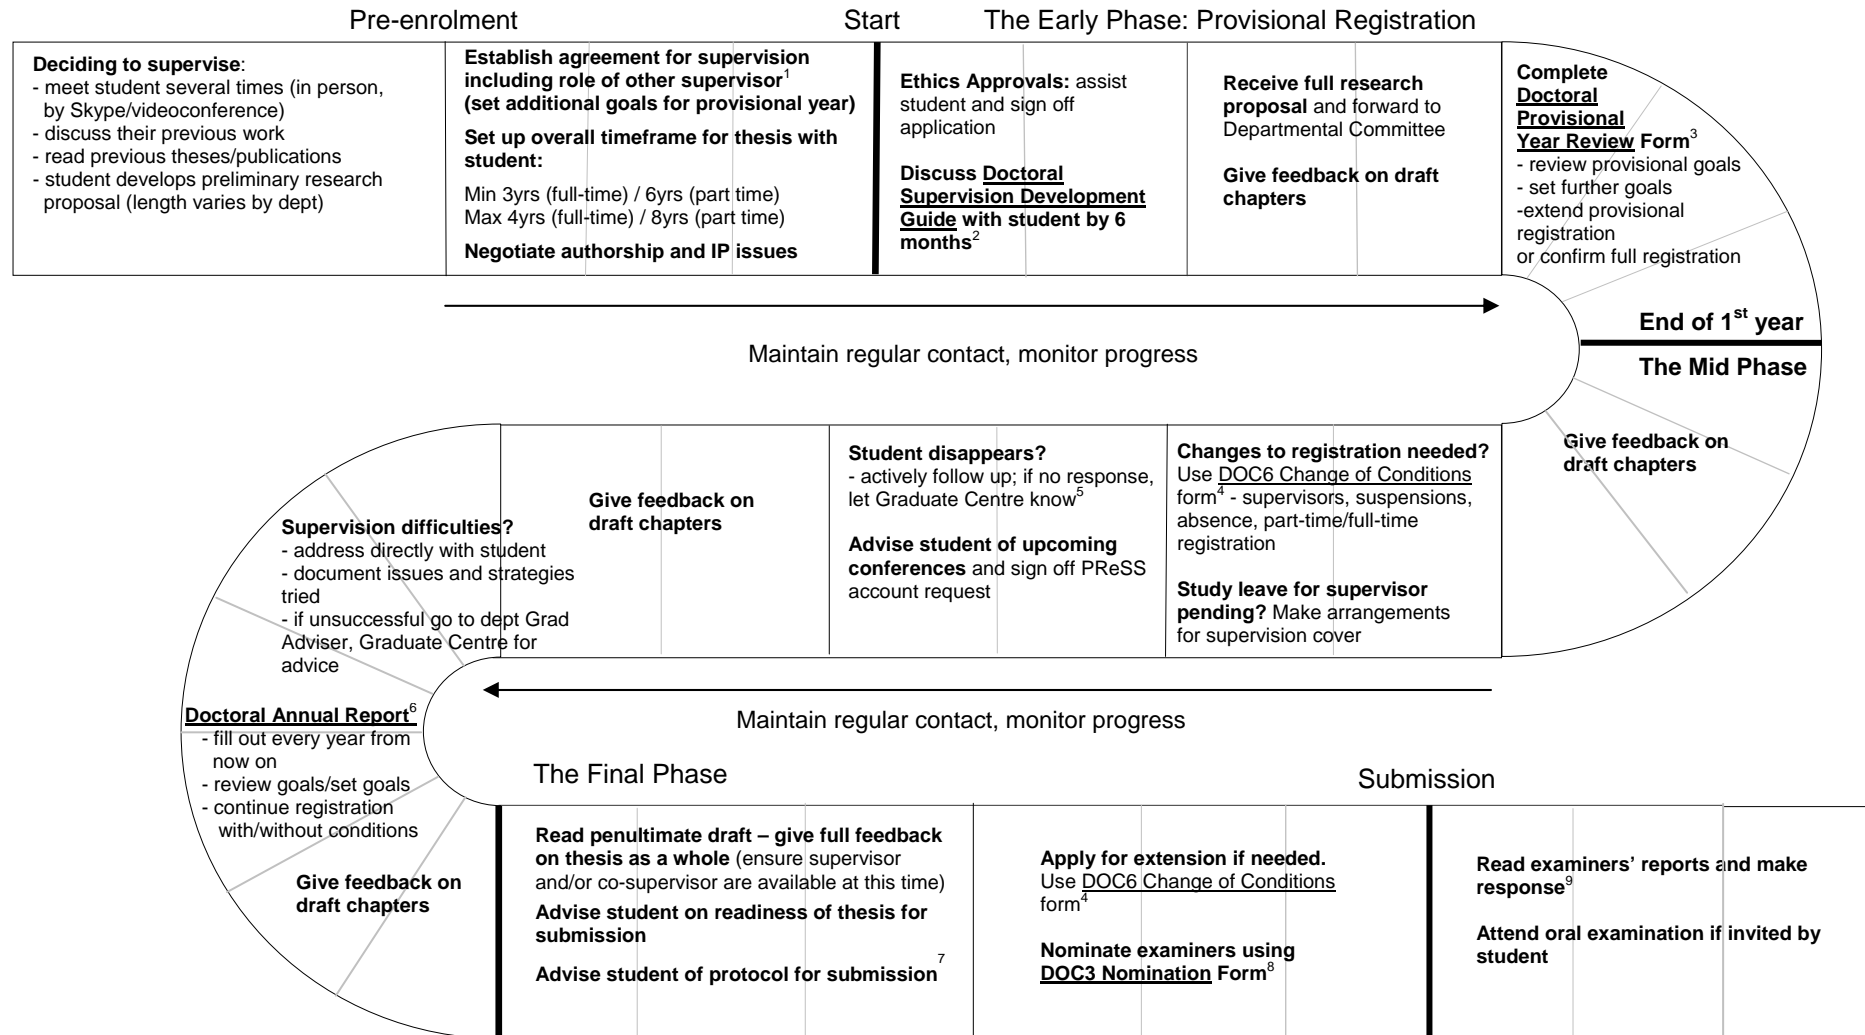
Pre-enrolment

Start

The Early Phase: Provisional Registration

**Deciding to supervise**:
- meet student several times (in person, by Skype/videoconference)
- discuss their previous work
- read previous theses/publications
- student develops preliminary research proposal (length varies by dept)

**Establish agreement for supervision including role of other supervisor$^1$ (set additional goals for provisional year)**

**Set up overall timeframe for thesis with student:**

Min 3yrs (full-time) / 6yrs (part time)
Max 4yrs (full-time) / 8yrs (part time)

**Negotiate authorship and IP issues**

**Ethics Approvals:** assist student and sign off application

**Discuss Doctoral Supervision Development Guide with student by 6 months**$^2$

**Receive full research proposal** and forward to Departmental Committee

**Give feedback on draft chapters**

**Complete Doctoral Provisional Year Review Form**$^3$
- review provisional goals
- set further goals
-extend provisional registration
or confirm full registration

**End of 1$^{st}$ year**

**The Mid Phase**

Maintain regular contact, monitor progress

**Give feedback on draft chapters**

**Changes to registration needed?** Use DOC6 Change of Conditions form$^4$ - supervisors, suspensions, absence, part-time/full-time registration

**Study leave for supervisor pending?** Make arrangements for supervision cover

**Student disappears?**
- actively follow up; if no response, let Graduate Centre know$^5$

**Advise student of upcoming conferences** and sign off PReSS account request

**Give feedback on draft chapters**

**Supervision difficulties?**
- address directly with student
- document issues and strategies tried
- if unsuccessful go to dept Grad Adviser, Graduate Centre for advice

**Doctoral Annual Report**$^6$
- fill out every year from now on
- review goals/set goals
- continue registration with/without conditions

**Give feedback on draft chapters**

Maintain regular contact, monitor progress

The Final Phase

Submission

**Read penultimate draft – give full feedback on thesis as a whole** (ensure supervisor and/or co-supervisor are available at this time)

**Advise student on readiness of thesis for submission**

**Advise student of protocol for submission**$^7$

**Apply for extension if needed.** Use DOC6 Change of Conditions form$^4$

**Nominate examiners using DOC3 Nomination Form**$^8$

**Read examiners' reports and make response**$^9$

**Attend oral examination if invited by student**